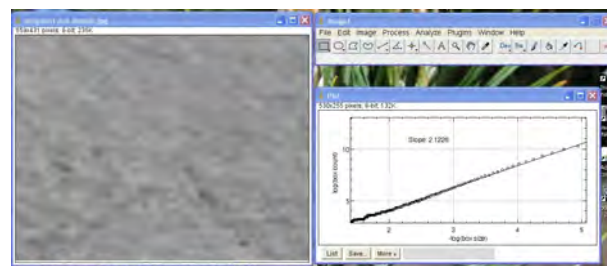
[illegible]
558x431 pixels; 8-bit; 235K

ImageJ
File Edit Image Process Analyze Plugins Window Help

Plot
530x255 pixels; 8-bit; 132K

Slope: 2.1226

10

5

log (box count)

2
3
4
5

-log (box size)

List
Save...
More »